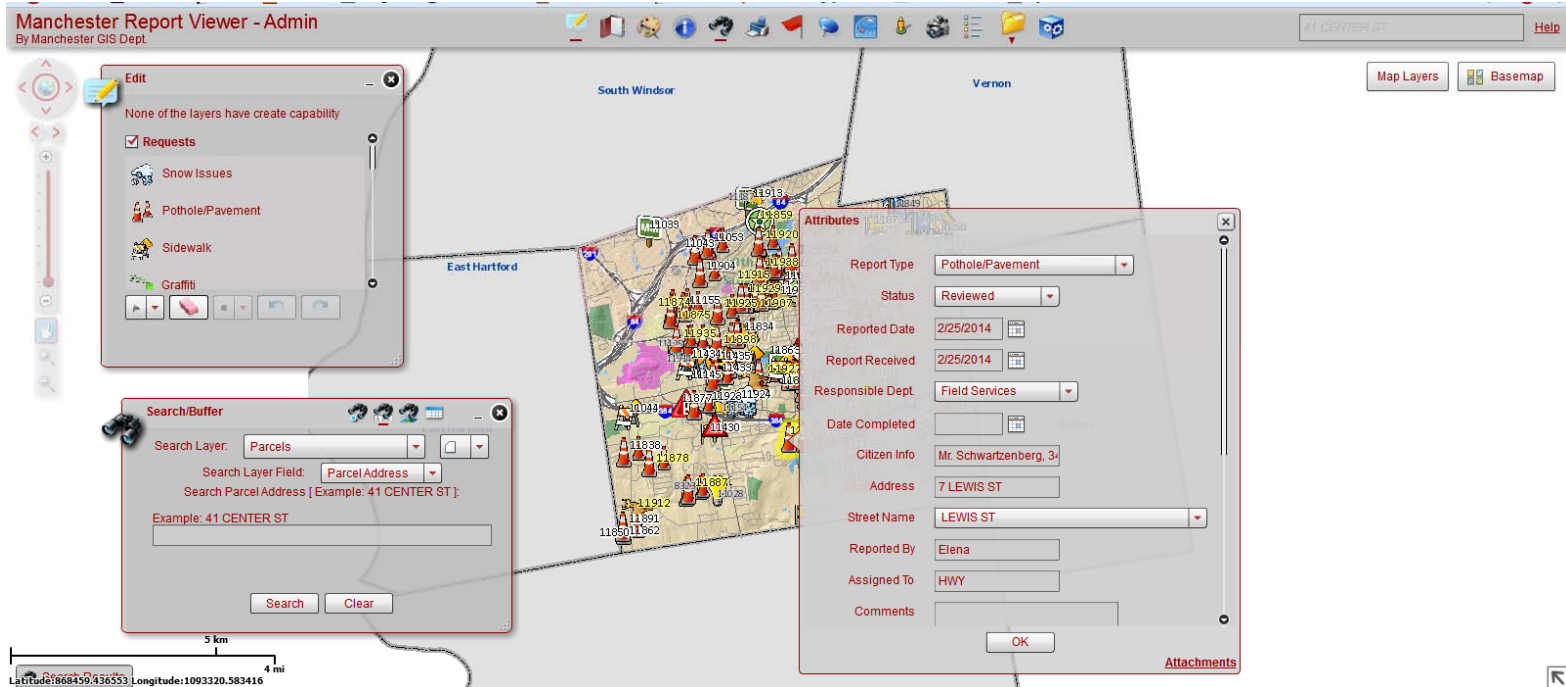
Manchester Report Viewer - Admin
By Manchester GIS Dept.

41 CENTER ST

Help

Map Layers
Basemap

South Windsor
Vernon
East Hartford

Edit

None of the layers have create capability

Requests
Snow Issues
Pothole/Pavement
Sidewalk
Graffiti

Search/Buffer

Search Layer: Parcels
Search Layer Field: Parcel Address
Search Parcel Address [ Example: 41 CENTER ST ]:
Example: 41 CENTER ST

Search
Clear

Attributes

Report Type: Pothole/Pavement
Status: Reviewed
Reported Date: 2/25/2014
Report Received: 2/25/2014
Responsible Dept.: Field Services
Date Completed:
Citizen Info: Mr. Schwartzenberg, 34
Address: 7 LEWIS ST
Street Name: LEWIS ST
Reported By: Elena
Assigned To: HWY
Comments:

OK

Attachments

11913
11859
11088
11043
11053
11920
11904
11988
11918
11874
11155
11925
11907
11875
11834
11935
11898
11863
11434
11351
11927
11145
11481
11044
11924
11877
11928
11430
11838
11878
11887
11028
11912
11891
11850
11862

5 km
4 mi

Search Results
Latitude:868459.436553 Longitude:1093320.583416